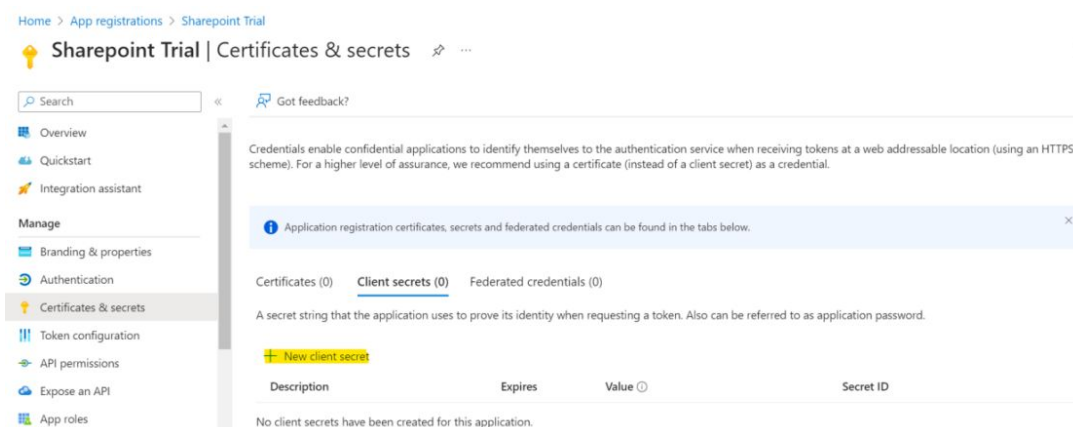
Home > App registrations > Sharepoint Trial

Sharepoint Trial | Certificates & secrets ...

Search

«

Got feedback?

Overview

Quickstart

Integration assistant

Manage

Branding & properties

Authentication

Certificates & secrets

Token configuration

API permissions

Expose an API

App roles

Credentials enable confidential applications to identify themselves to the authentication service when receiving tokens at a web addressable location (using an HTTPS scheme). For a higher level of assurance, we recommend using a certificate (instead of a client secret) as a credential.

Application registration certificates, secrets and federated credentials can be found in the tabs below.

×

Certificates (0) Client secrets (0) Federated credentials (0)

A secret string that the application uses to prove its identity when requesting a token. Also can be referred to as application password.

+ New client secret

| Description | Expires | Value ⓘ | Secret ID |
|---|---|---|---|

No client secrets have been created for this application.